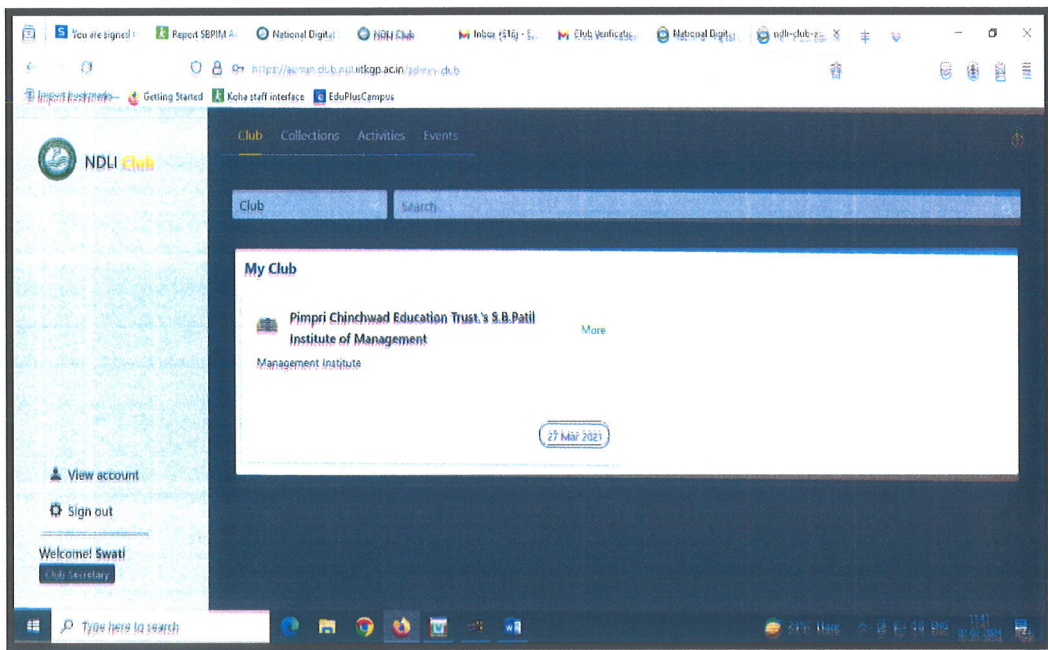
You are signed | Report SBPIM | National Digital | NDLI Club | Inbox (516) - | Club Verification | National Digital | ndli-club-a ×

https://admin.club.ndl.iitkgp.ac.in/admin-club

Import bookmarks... Getting Started Koha staff interface EduPlusCampus

NDLI Club

Club Collections Activities Events

Club

Search

My Club

Pimpri Chinchwad Education Trust.'s S.B.Patil Institute of Management

More

Management Institute

27 Mar 2021

View account

Sign out

Welcome! Swati

Club Secretary

Type here to search

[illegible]